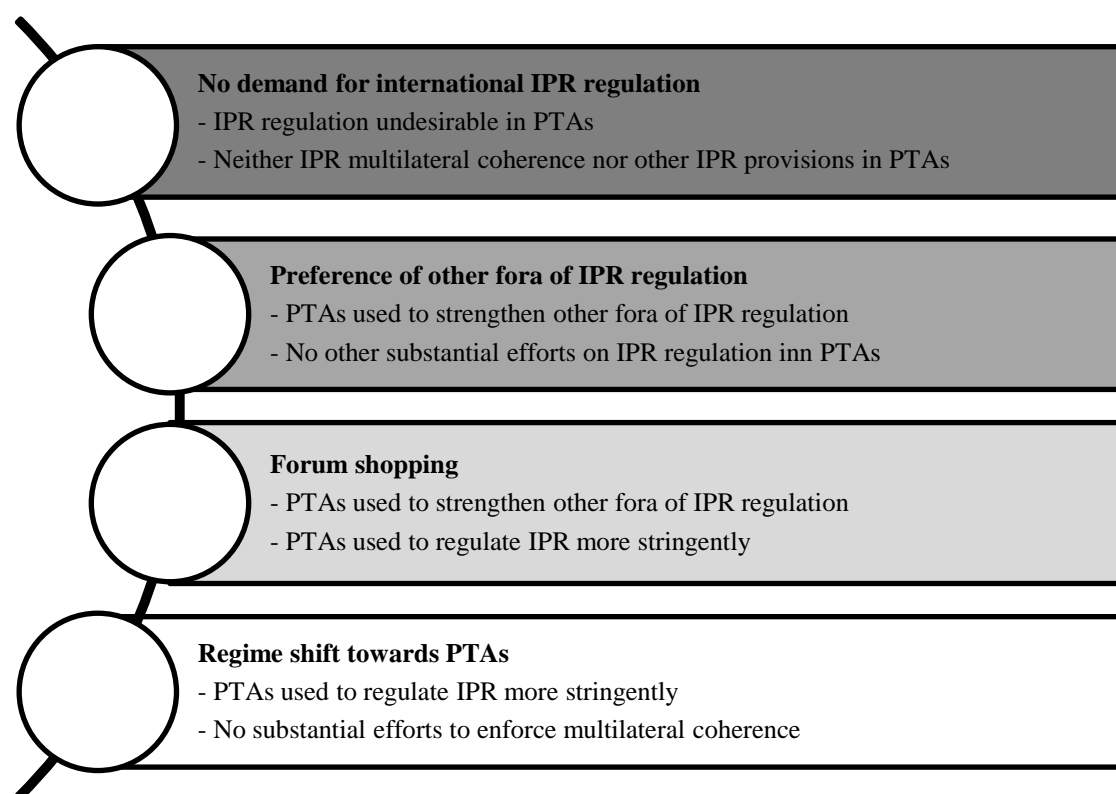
**No demand for international IPR regulation**
- IPR regulation undesirable in PTAs
- Neither IPR multilateral coherence nor other IPR provisions in PTAs

**Preference of other fora of IPR regulation**
- PTAs used to strengthen other fora of IPR regulation
- No other substantial efforts on IPR regulation inn PTAs

**Forum shopping**
- PTAs used to strengthen other fora of IPR regulation
- PTAs used to regulate IPR more stringently

**Regime shift towards PTAs**
- PTAs used to regulate IPR more stringently
- No substantial efforts to enforce multilateral coherence